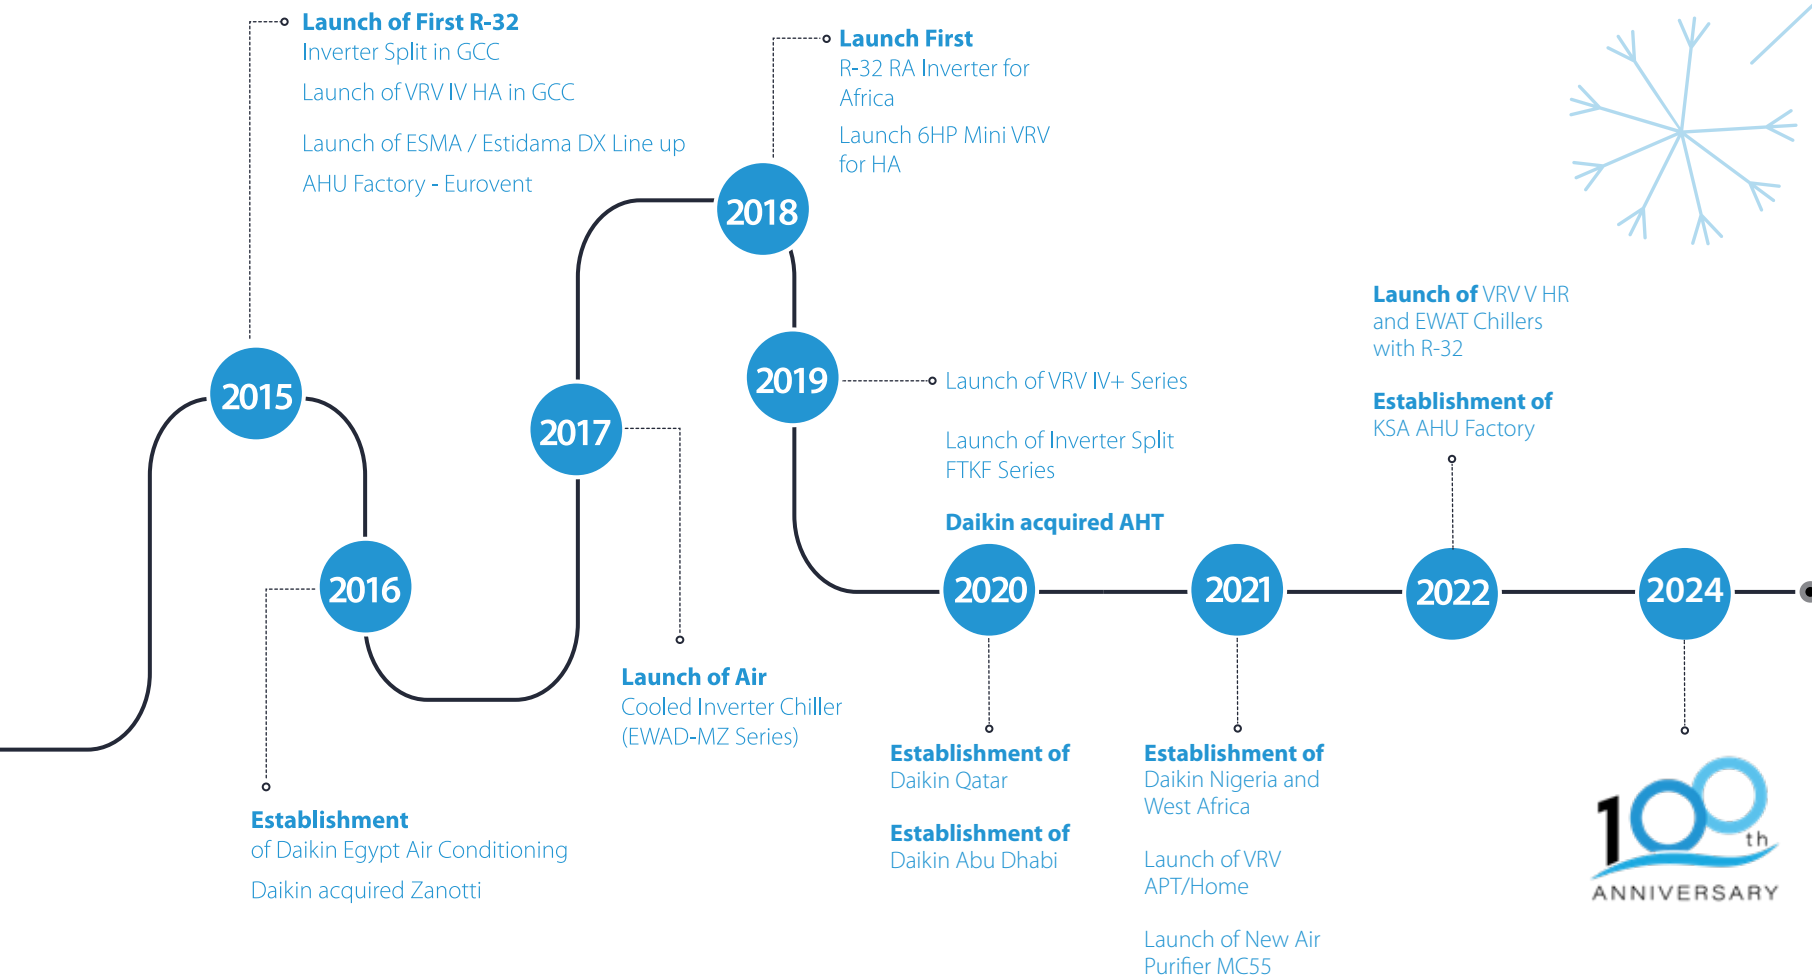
Launch of First R-32
Inverter Split in GCC

Launch of VRV IV HA in GCC

Launch of ESMA / Estidama DX Line up

AHU Factory - Eurovent

Launch First
R-32 RA Inverter for Africa

Launch 6HP Mini VRV for HA

2018

2015

2017

2019

Launch of VRV IV+ Series

Launch of Inverter Split FTKF Series

Daikin acquired AHT

Launch of VRV V HR and EWAT Chillers with R-32

Establishment of
KSA AHU Factory

2016

2020

2021

2022

2024

Launch of Air
Cooled Inverter Chiller (EWAD-MZ Series)

Establishment of
Daikin Qatar

Establishment of
Daikin Abu Dhabi

Establishment of
Daikin Nigeria and West Africa

Launch of VRV APT/Home

Launch of New Air Purifier MC55

Establishment
of Daikin Egypt Air Conditioning

Daikin acquired Zanotti

100th
ANNIVERSARY